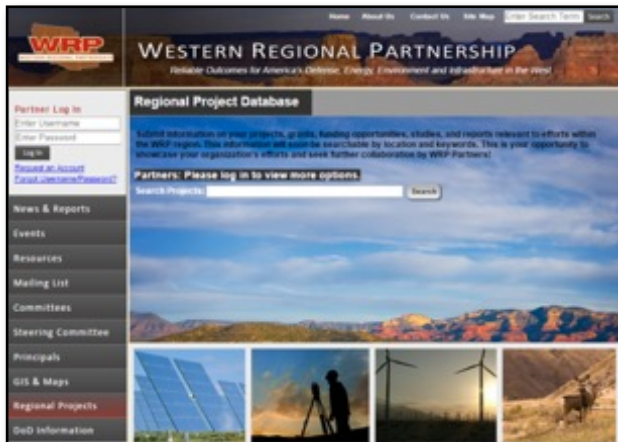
WRP

Home About Us Contact Us Site Map Enter Search Term Search

WESTERN REGIONAL PARTNERSHIP

Reliable Outcomes for America's Defense, Energy, Environment and Infrastructure in the West

Partner Log In

Enter Username

Enter Password

Log In

Request an Account

Forgot Username/Password?

News & Reports

Events

Resources

Mailing List

Committees

Steering Committee

Principals

GIS & Maps

Regional Projects

DoD Information

Regional Project Database

Submit information on your projects, grants, funding opportunities, studies, and reports relevant to efforts within the WRP region. This information will soon be searchable by location and keywords. This is your opportunity to showcase your organization's efforts and seek further collaboration by WRP Partners!

Partners: Please log in to view more options.

Search Projects:

Search